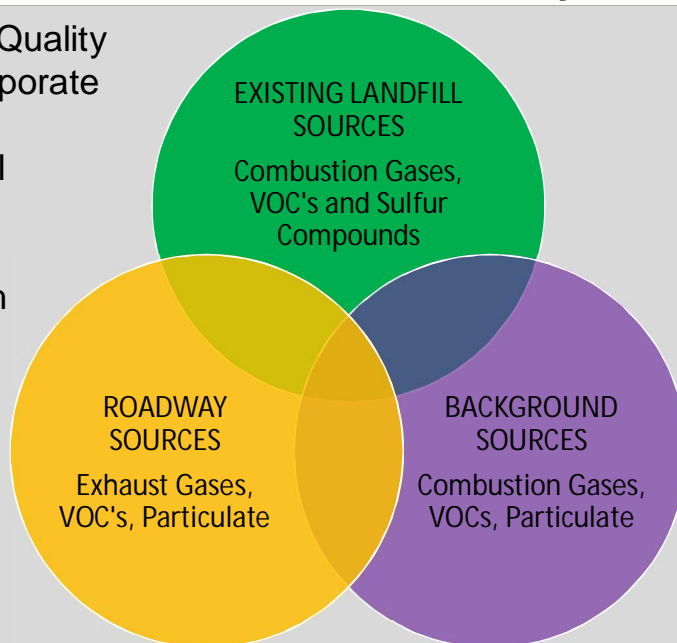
Quality
porate

l

n

EXISTING LANDFILL SOURCES

Combustion Gases, VOC's and Sulfur Compounds

ROADWAY SOURCES

Exhaust Gases, VOC's, Particulate

BACKGROUND SOURCES

Combustion Gases, VOCs, Particulate